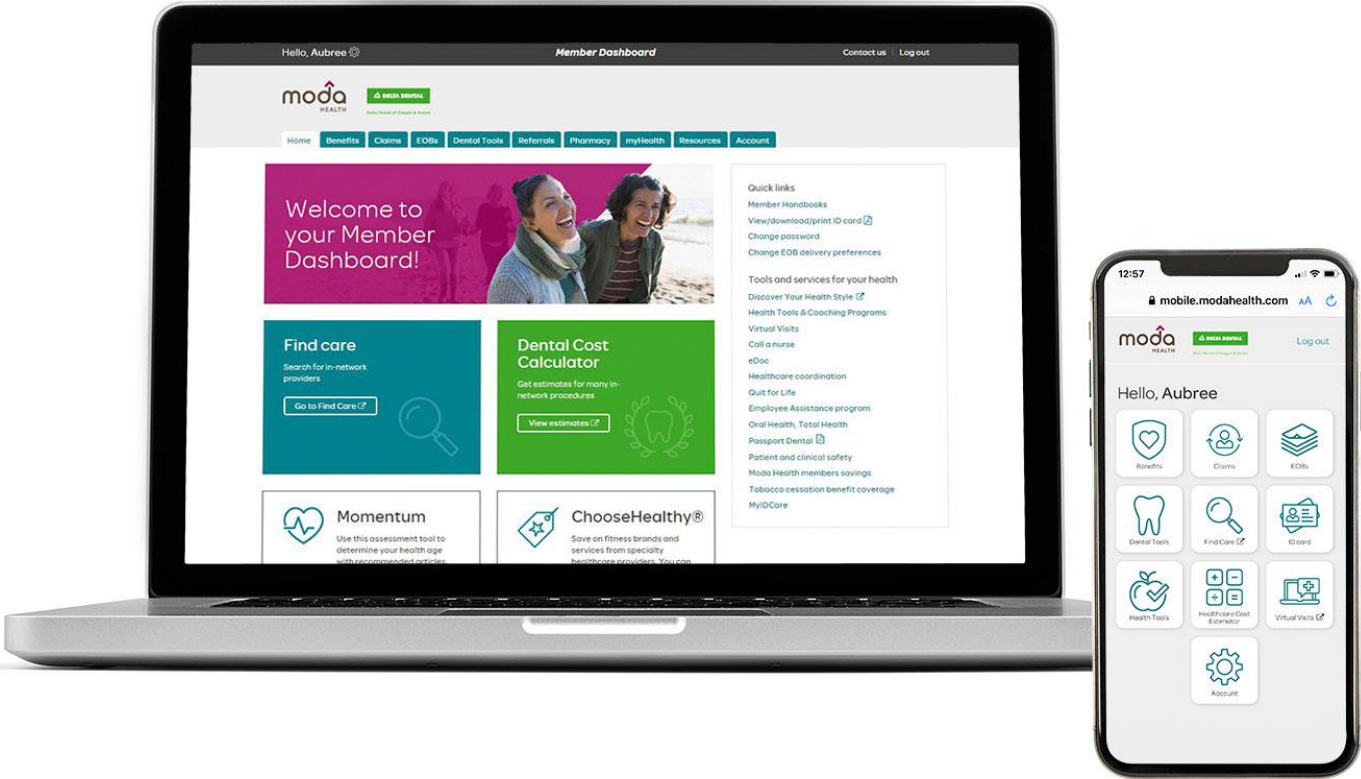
Hello, Aubree

Member Dashboard

Contact us | Log out

moda HEALTH

DELTA DENTAL

Delta Dental of Oregon & Alaska

Home Benefits Claims EOBs Dental Tools Referrals Pharmacy myHealth Resources Account

Welcome to your Member Dashboard!

Find care
Search for in-network providers
Go to Find Care

Dental Cost Calculator
Get estimates for many in-network procedures
View estimates

Momentum
Use this assessment tool to determine your health age with recommended articles

ChooseHealthy®
Save on fitness brands and services from specialty healthcare providers. You can

Quick links
Member Handbooks
View/download/print ID card
Change password
Change EOB delivery preferences

Tools and services for your health
Discover Your Health Style
Health Tools & Coaching Programs
Virtual Visits
Call a nurse
eDoc
Healthcare coordination
Quit for Life
Employee Assistance program
Oral Health, Total Health
Passport Dental
Patient and clinical safety
Moda Health members savings
Tobacco cessation benefit coverage
MyIDCare

12:57

mobile.modahealth.com AA

moda HEALTH

DELTA DENTAL

Delta Dental of Oregon & Alaska

Log out

Hello, Aubree

Benefits
Claims
EOBs
Dental Tools
Find Care
ID card
Health Tools
Healthcare Cost Estimator
Virtual Visits
Account